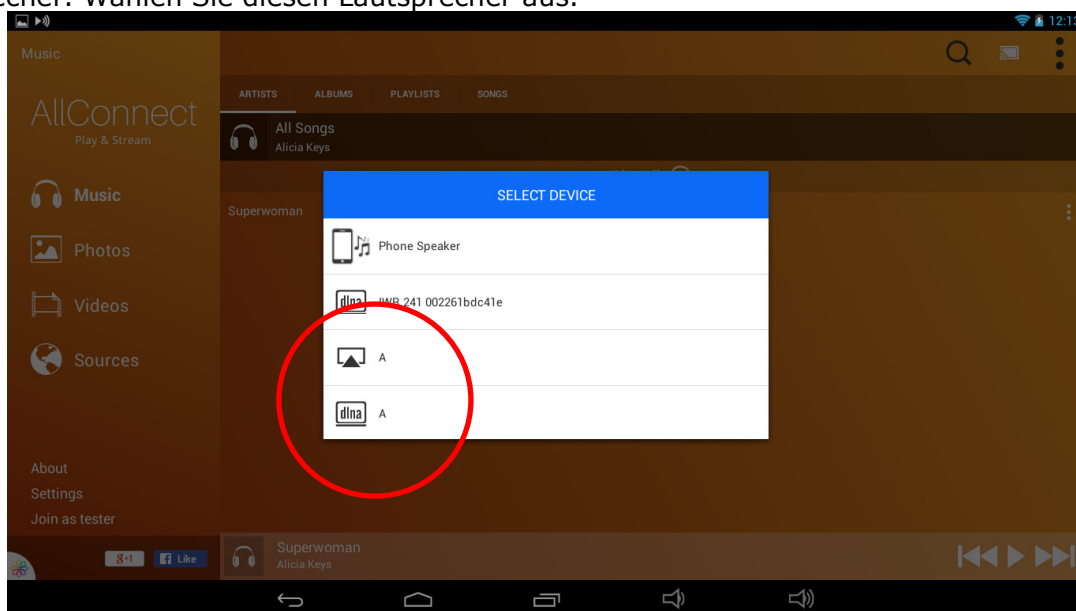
echer. Wählen Sie diesen Lautsprecher aus.

12:13

Music

AllConnect
Play & Stream

Music
Photos
Videos
Sources

About
Settings
Join as tester

8+1 Like

ARTISTS ALBUMS PLAYLISTS SONGS

All Songs
Alicia Keys

Superwoman

SELECT DEVICE

Phone Speaker
dlna IWB 241 002261bdc41e
A
dlna A

Superwoman
Alicia Keys